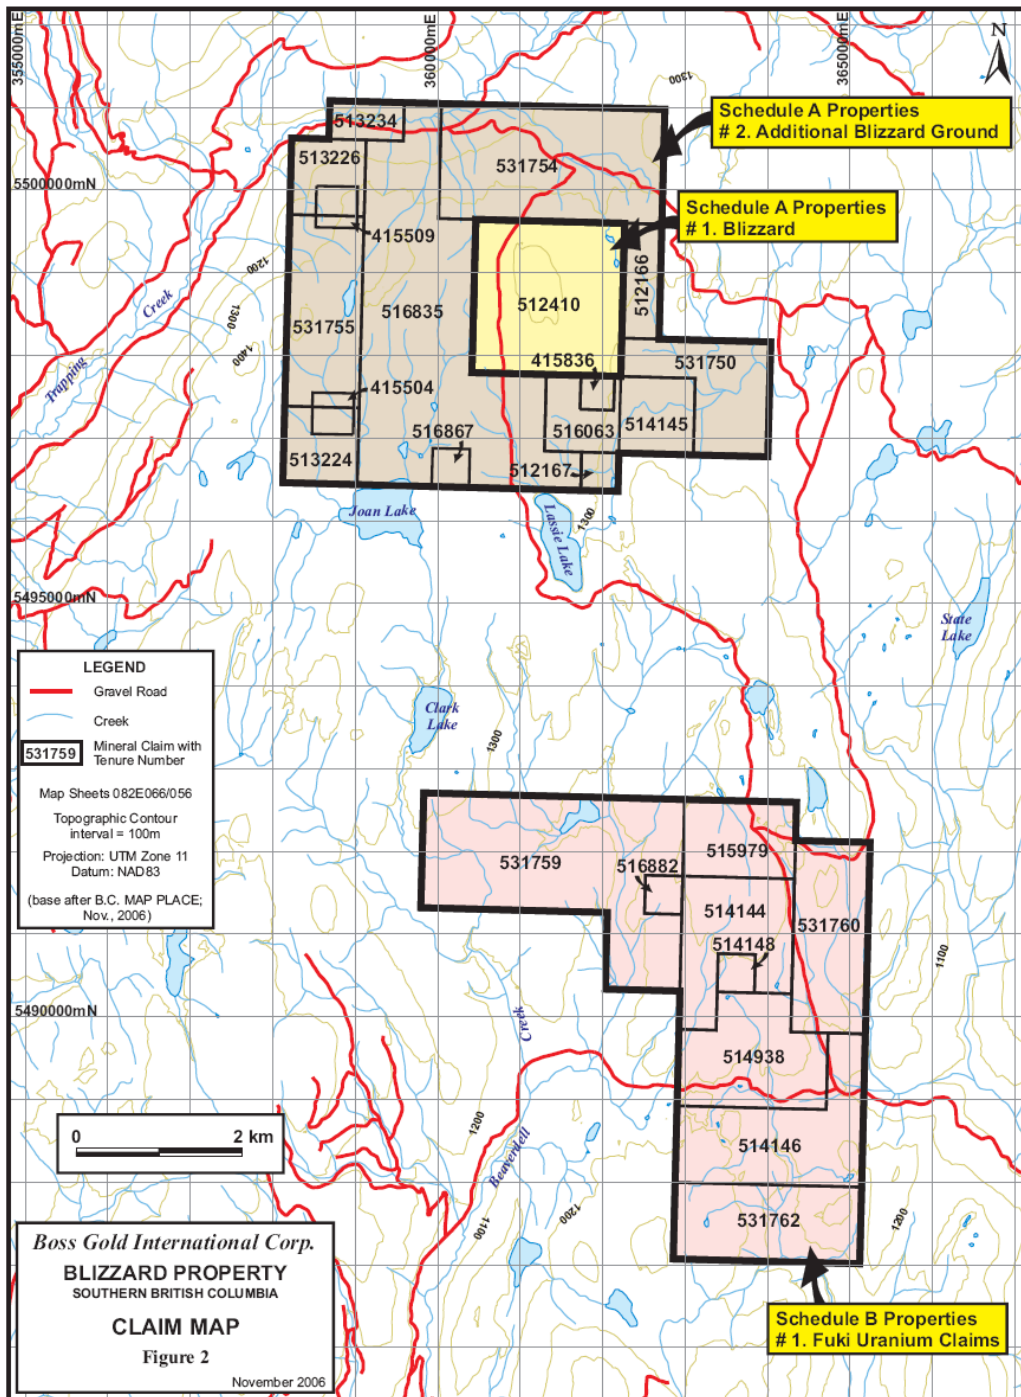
355000mE
360000mE
365000mE
N
1300
Schedule A Properties
# 2. Additional Blizzard Ground
513234
513226
531754
5500000mN
Schedule A Properties
# 1. Blizzard
415509
1200
Creek
1300
512410
512166
516835
531755
1400
Trapping
415836
531750
415504
516867
516063
514145
513224
512167
Joan Lake
Lassie Lake
1300
5495000mN
State Lake
LEGEND
Gravel Road
Creek
531759 Mineral Claim with Tenure Number
Map Sheets 082E066/056
Topographic Contour interval = 100m
Projection: UTM Zone 11
Datum: NAD83
(base after B.C. MAP PLACE; Nov., 2006)
Clark Lake
1300
531759
516882
515979
514144
531760
514148
1100
5490000mN
Creek
514938
0
2 km
1200
514146
Beaverdell
1100
1200
531762
1200
Boss Gold International Corp.
BLIZZARD PROPERTY
SOUTHERN BRITISH COLUMBIA
CLAIM MAP
Figure 2
November 2006
Schedule B Properties
# 1. Fuki Uranium Claims